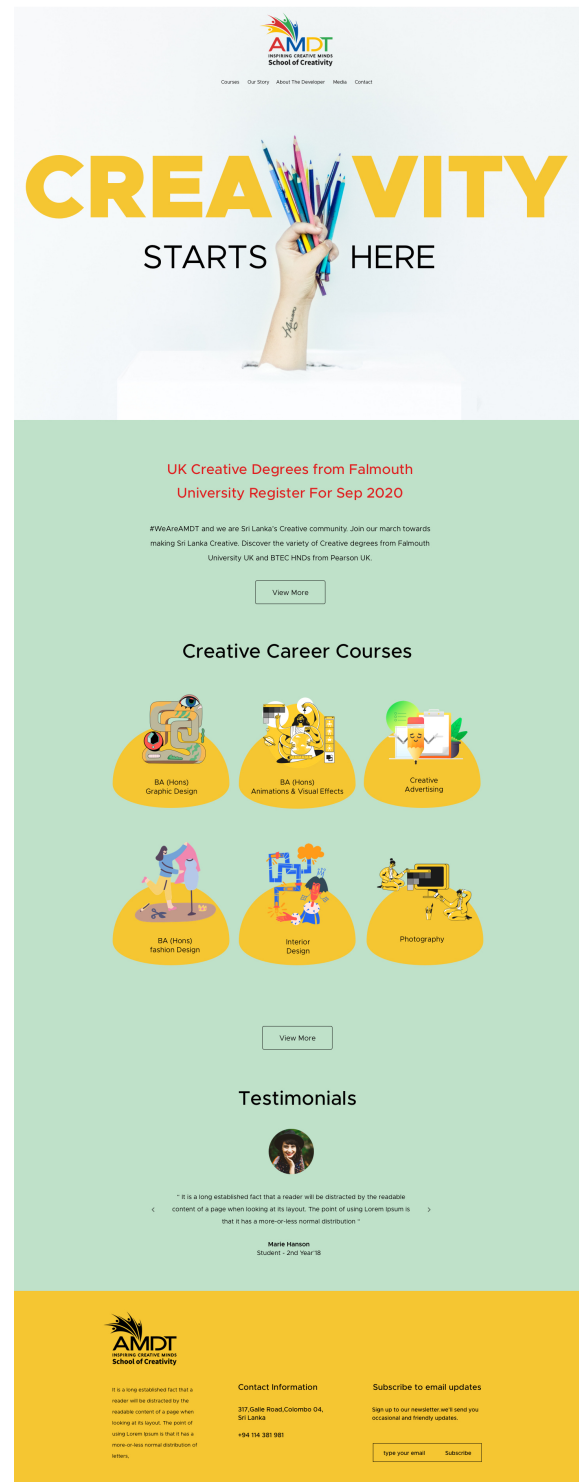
AMDT
INSPIRING CREATIVE MINDS
School of Creativity

Courses Our Story About The Developer Media Contact

CREA VITY
STARTS HERE

UK Creative Degrees from Falmouth University Register For Sep 2020

#WeAreAMDT and we are Sri Lanka's Creative community. Join our march towards making Sri Lanka Creative. Discover the variety of Creative degrees from Falmouth University UK and BTEC HNDs from Pearson UK.

View More

Creative Career Courses

BA (Hons) Graphic Design

BA (Hons) Animations & Visual Effects

Creative Advertising

BA (Hons) fashion Design

Interior Design

Photography

View More

Testimonials

‹ " It is a long established fact that a reader will be distracted by the readable content of a page when looking at its layout. The point of using Lorem Ipsum is that it has a more-or-less normal distribution " ›

Marie Hanson
Student - 2nd Year'18

AMDT
INSPIRING CREATIVE MINDS
School of Creativity

It is a long established fact that a reader will be distracted by the readable content of a page when looking at its layout. The point of using Lorem Ipsum is that it has a more-or-less normal distribution of letters,

Contact Information

317,Galle Road,Colombo 04, Sri Lanka

+94 114 381 981

Subscribe to email updates

Sign up to our newsletter.we'll send you occasional and friendly updates.

type your email Subscribe